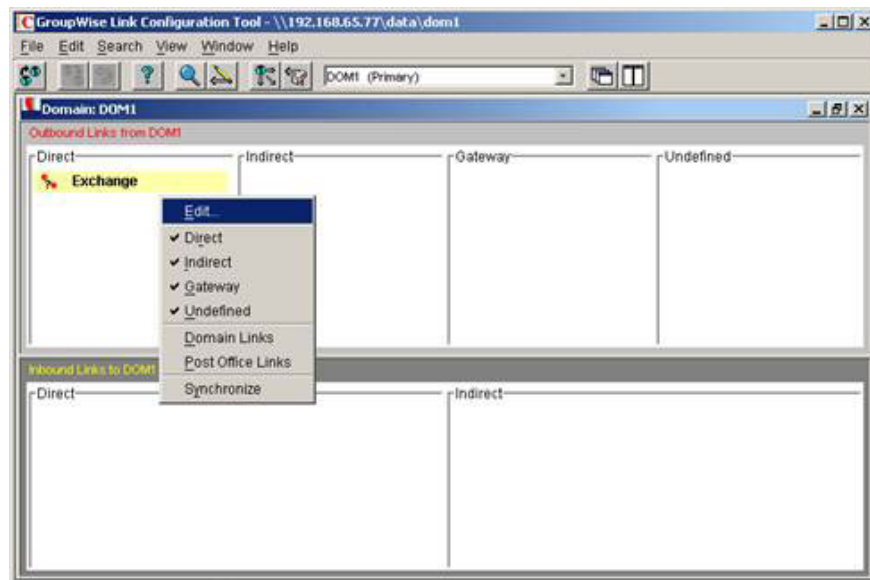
GroupWise Link Configuration Tool - \\192.168.65.77\data\dom1

File Edit Search View Window Help

DOM1 (Primary)

Domain: DOM1

Outbound Links from DOM1

Direct

Exchange

Indirect

Gateway

Undefined

Edit...

✔ Direct

✔ Indirect

✔ Gateway

✔ Undefined

Domain Links

Post Office Links

Synchronize

Inbound Links to DOM1

Direct

Indirect